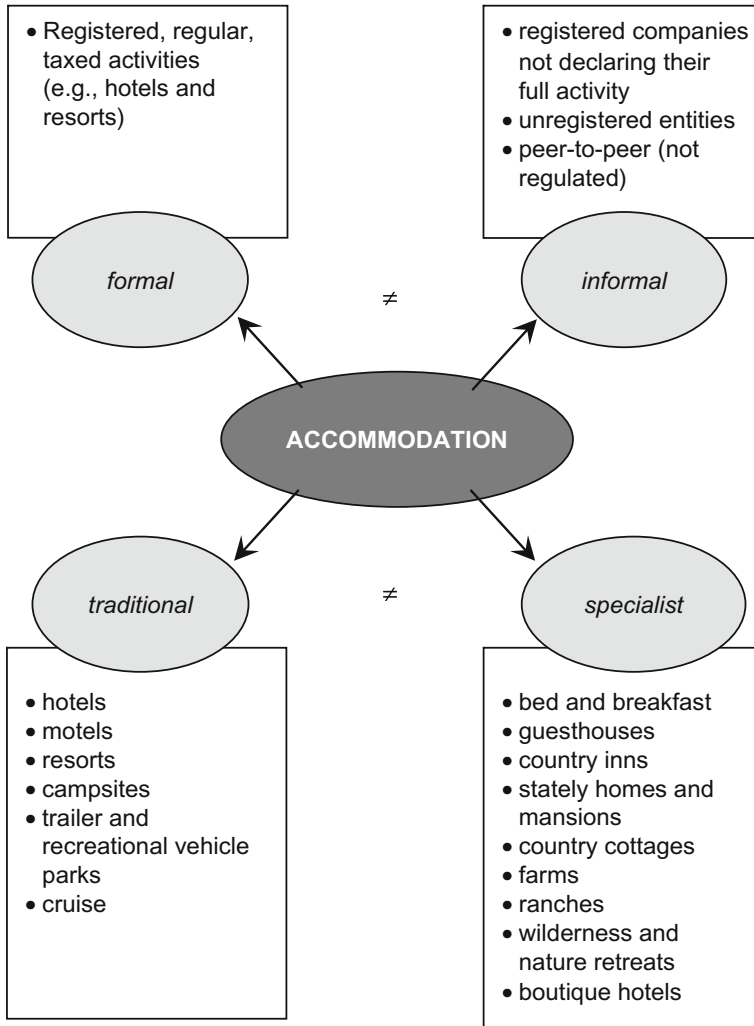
• Registered, regular, taxed activities (e.g., hotels and resorts)

• registered companies not declaring their full activity
• unregistered entities
• peer-to-peer (not regulated)

formal

$\neq$

informal

ACCOMMODATION

traditional

$\neq$

specialist

• hotels
• motels
• resorts
• campsites
• trailer and recreational vehicle parks
• cruise

• bed and breakfast
• guesthouses
• country inns
• stately homes and mansions
• country cottages
• farms
• ranches
• wilderness and nature retreats
• boutique hotels